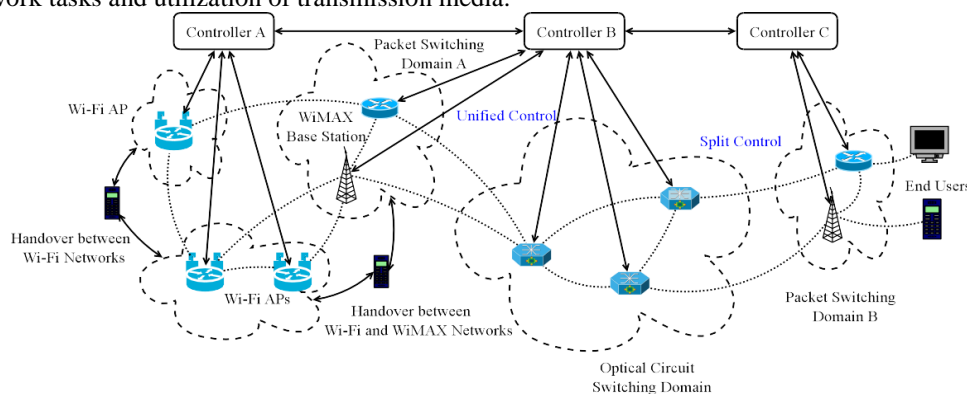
work tasks and utilization of transmission media.

Controller A
Controller B
Controller C
Packet Switching Domain A
Wi-Fi AP
WiMAX Base Station
Unified Control
Split Control
End Users
Handover between Wi-Fi Networks
Wi-Fi APs
Handover between Wi-Fi and WiMAX Networks
Packet Switching Domain B
Optical Circuit Switching Domain